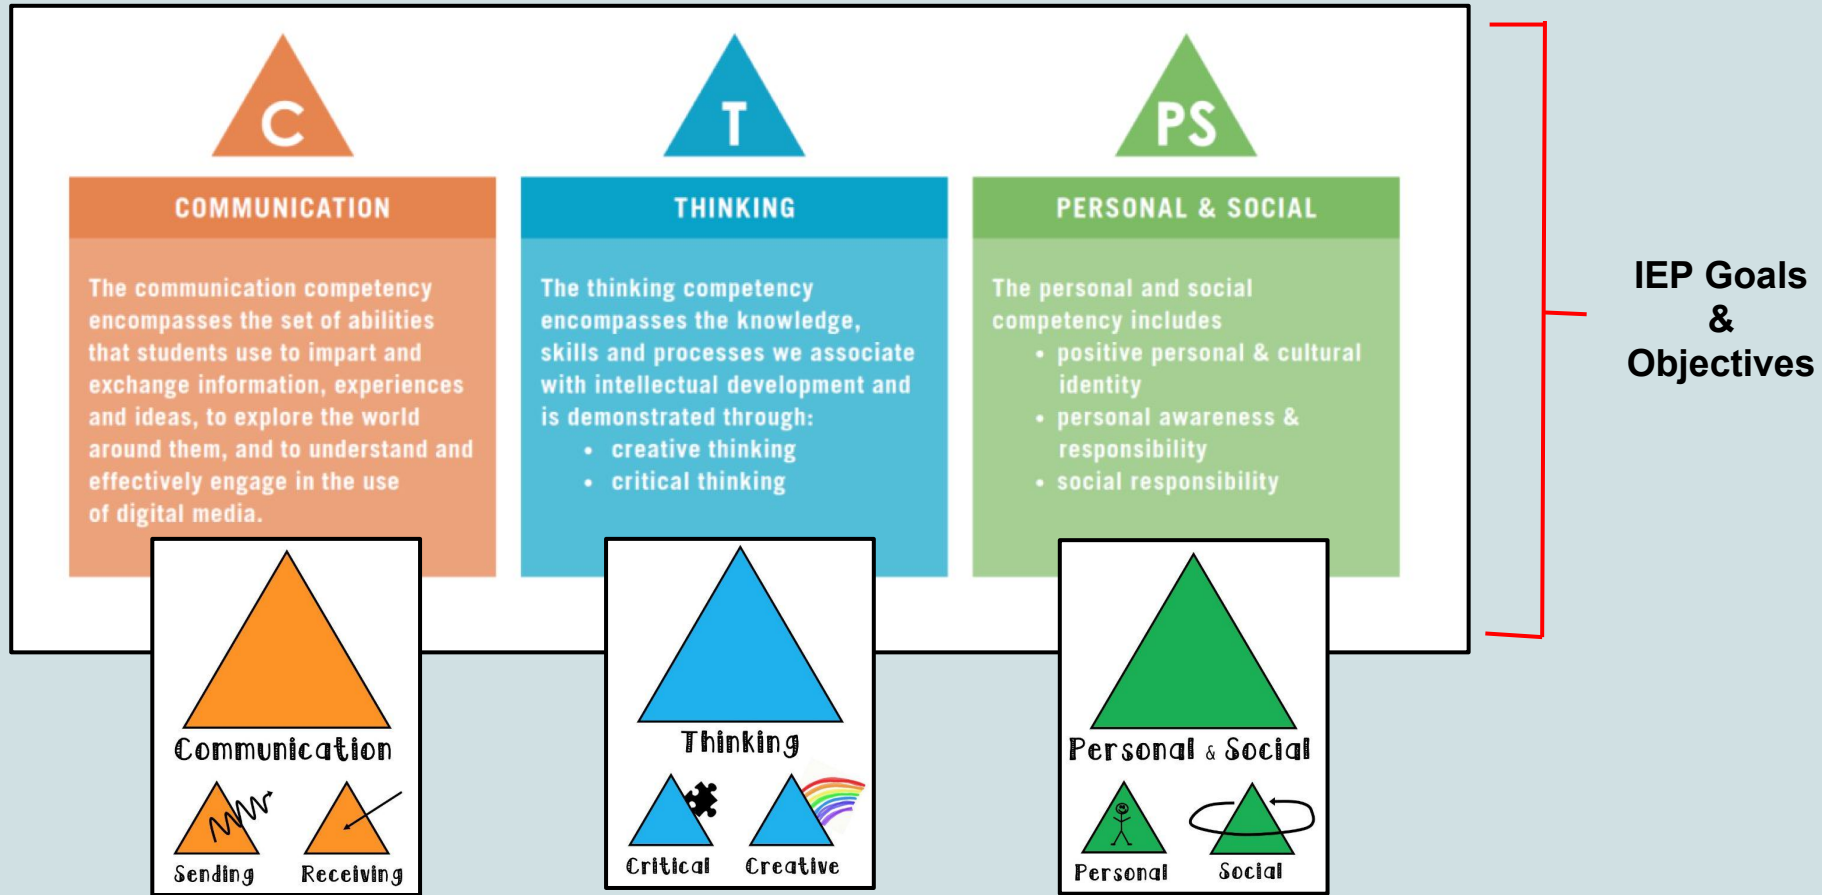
C

COMMUNICATION

The communication competency encompasses the set of abilities that students use to impart and exchange information, experiences and ideas, to explore the world around them, and to understand and effectively engage in the use of digital media.

T

THINKING

The thinking competency encompasses the knowledge, skills and processes we associate with intellectual development and is demonstrated through:
• creative thinking
• critical thinking

PS

PERSONAL & SOCIAL

The personal and social competency includes
• positive personal & cultural identity
• personal awareness & responsibility
• social responsibility

IEP Goals & Objectives

Communication

Sending Receiving

Thinking

Critical Creative

Personal & Social

Personal Social